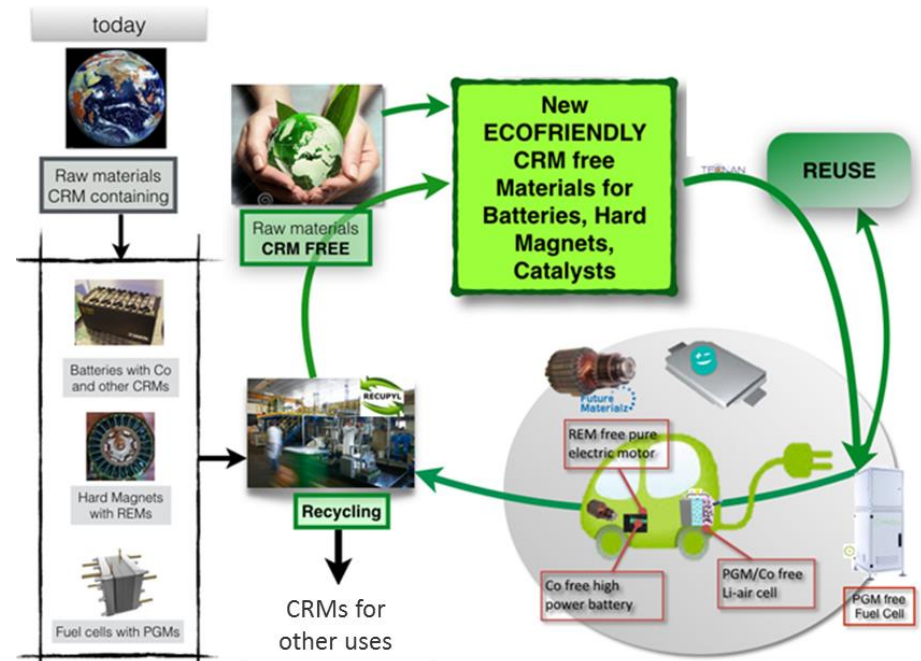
today

Raw materials CRM containing

Batteries with Co and other CRMs

Hard Magnets with REMs

Fuel cells with PGMs

Raw materials CRM FREE

New ECOFRIENDLY CRM free Materials for Batteries, Hard Magnets, Catalysts

REUSE

RECUPYL

Recycling

CRMs for other uses

Future Materialz

REM free pure electric motor

Co free high power battery

PGM/Co free Li-air cell

PGM free Fuel Cell